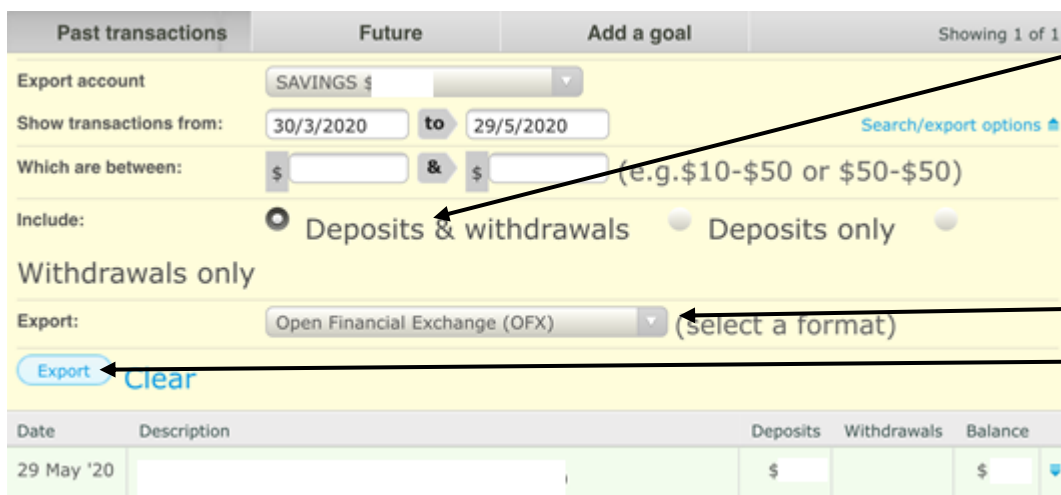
Past transactions | Future | Add a goal | Showing 1 of 1

Export account SAVINGS $

Show transactions from: 30/3/2020 to 29/5/2020

Search/export options

Which are between: $ & $ (e.g.$10-$50 or $50-$50)

Include: Deposits & withdrawals Deposits only Withdrawals only

Export: Open Financial Exchange (OFX) (select a format)

Export Clear

| Date | Description | Deposits | Withdrawals | Balance |
|---|---|---|---|---|
| 29 May '20 | | $ | | $ |